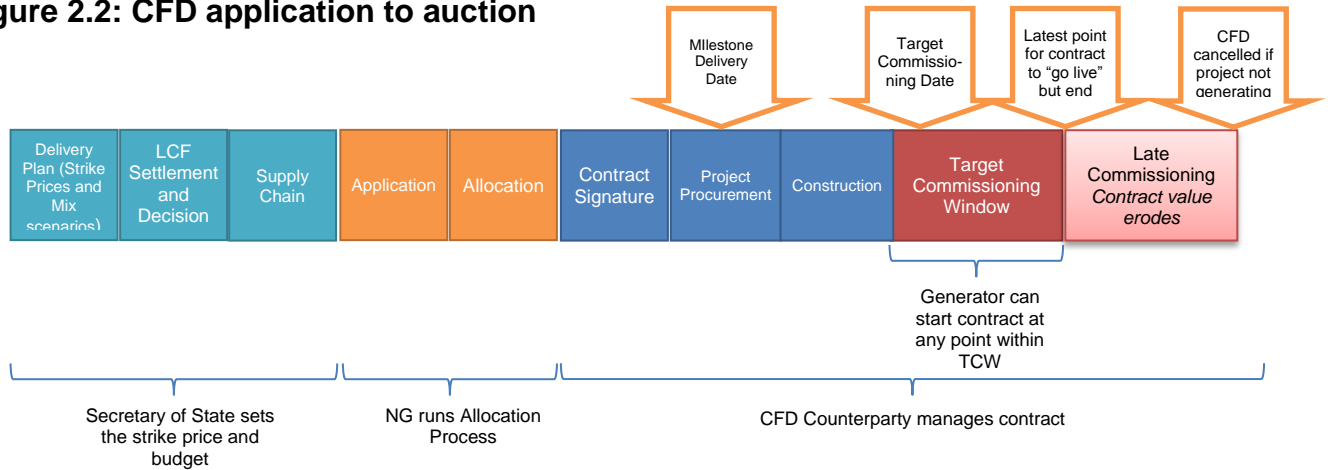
igure 2.2: CFD application to auction

MIlestone Delivery Date

Target Commissio-ning Date

Latest point for contract to "go live" but end

CFD cancelled if project not generating

Delivery Plan (Strike Prices and Mix scenarios)

LCF Settlement and Decision

Supply Chain

Application

Allocation

Contract Signature

Project Procurement

Construction

Target Commissioning Window

Late Commissioning *Contract value erodes*

Generator can start contract at any point within TCW

Secretary of State sets the strike price and budget

NG runs Allocation Process

CFD Counterparty manages contract